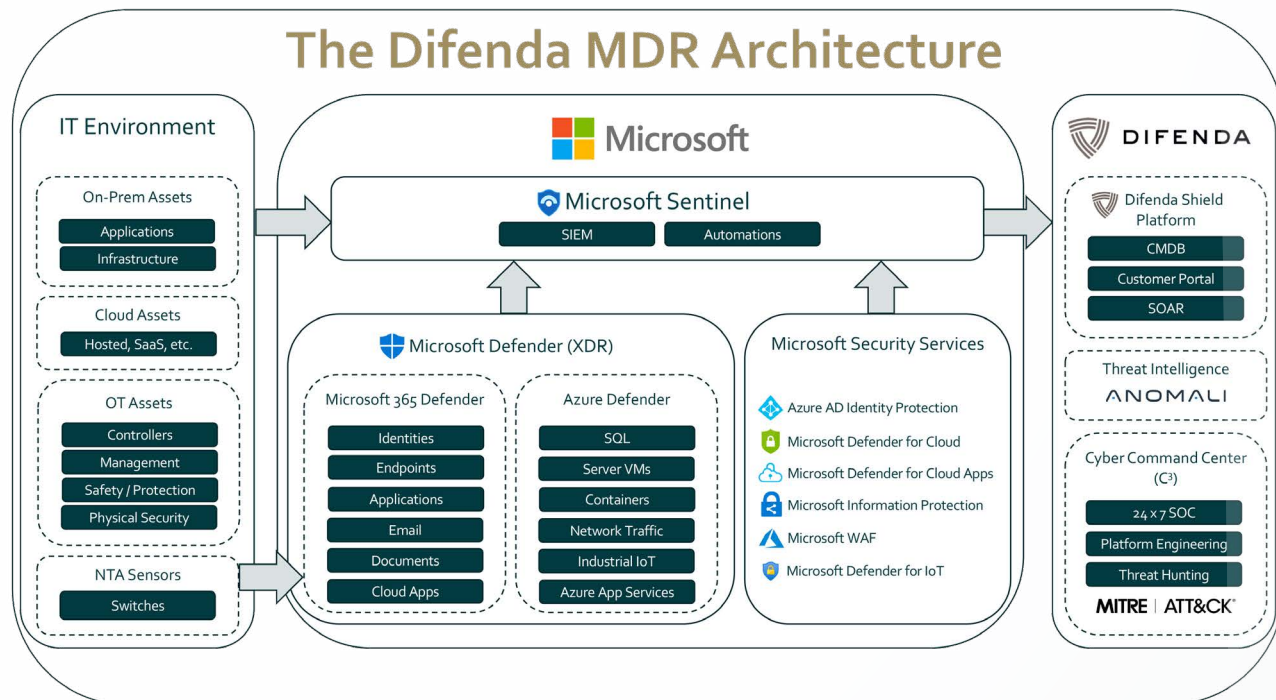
The Difenda MDR Architecture

IT Environment

On-Prem Assets
Applications
Infrastructure

Cloud Assets
Hosted, SaaS, etc.

OT Assets
Controllers
Management
Safety / Protection
Physical Security

NTA Sensors
Switches

Microsoft

Microsoft Sentinel
SIEM
Automations

Microsoft Defender (XDR)

Microsoft 365 Defender
Identities
Endpoints
Applications
Email
Documents
Cloud Apps

Azure Defender
SQL
Server VMs
Containers
Network Traffic
Industrial IoT
Azure App Services

Microsoft Security Services
Azure AD Identity Protection
Microsoft Defender for Cloud
Microsoft Defender for Cloud Apps
Microsoft Information Protection
Microsoft WAF
Microsoft Defender for IoT

DIFENDA

Difenda Shield Platform
CMDB
Customer Portal
SOAR

Threat Intelligence
ANOMALI

Cyber Command Center ($C^3$)
24 x 7 SOC
Platform Engineering
Threat Hunting
MITRE | ATT&CK®